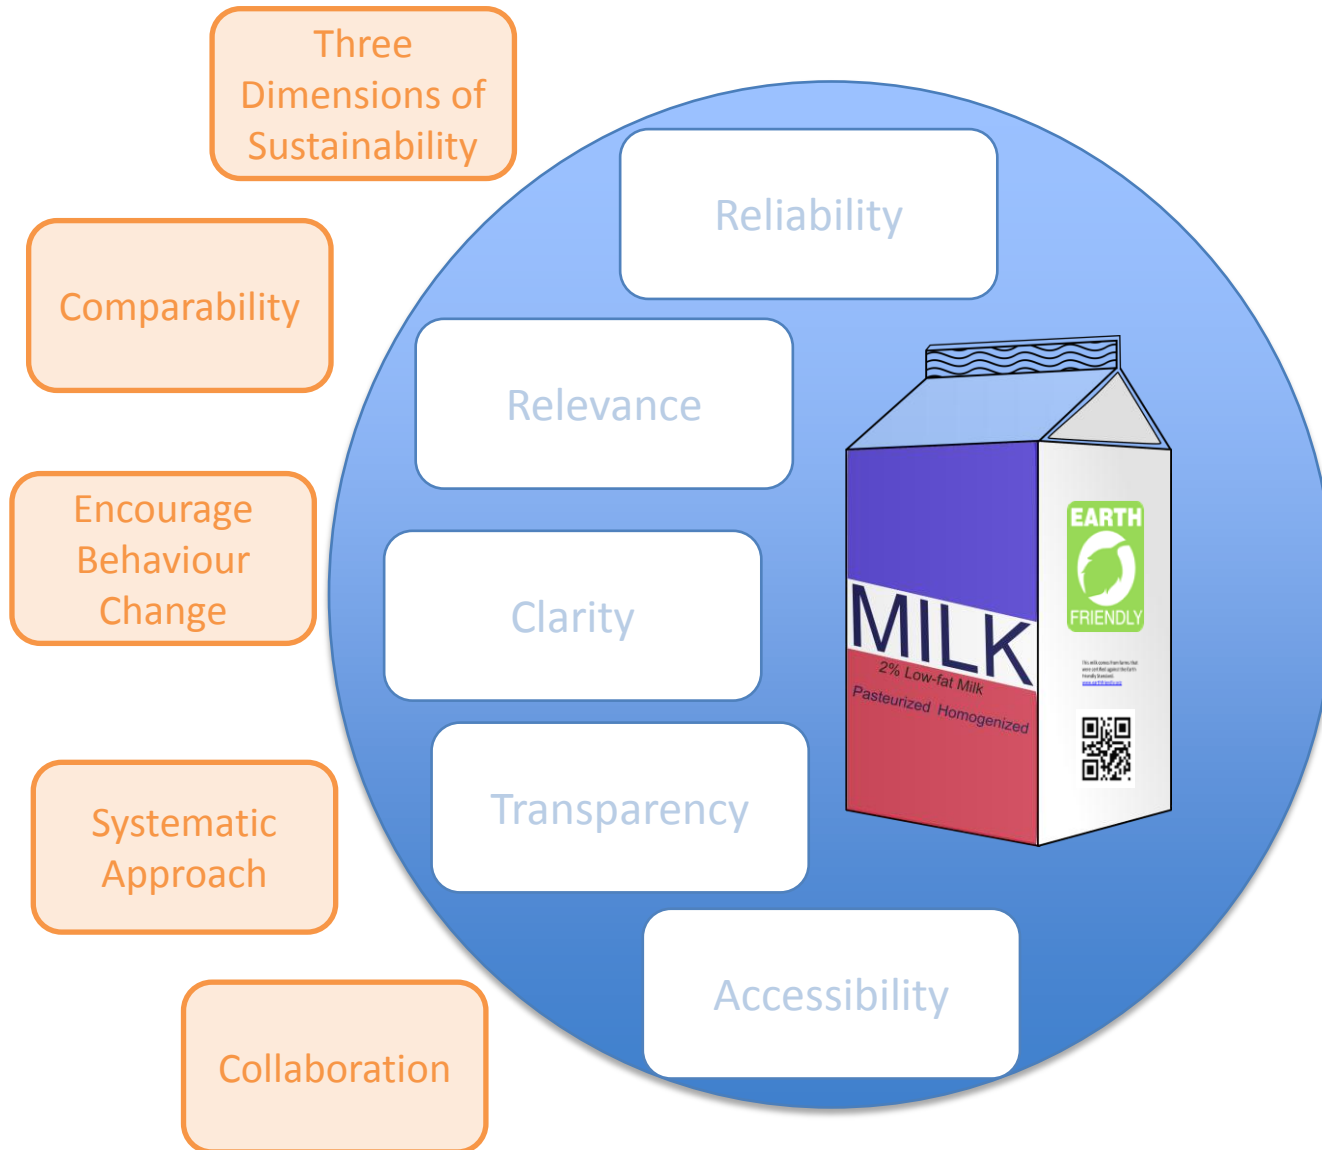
Three Dimensions of Sustainability

Comparability

Encourage Behaviour Change

Systematic Approach

Collaboration

Reliability

Relevance

Clarity

Transparency

Accessibility

MILK

2% Low-fat Milk

Pasteurized Homogenized

EARTH

FRIENDLY

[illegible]